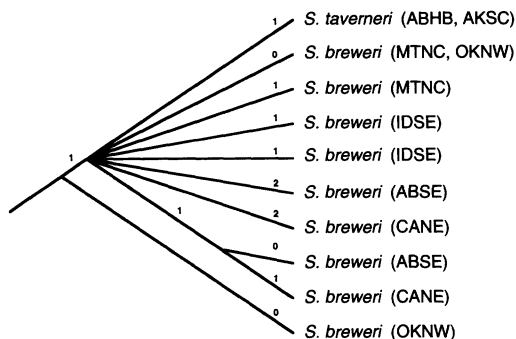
1 S. taverneri (ABHB, AKSC)
0 S. breweri (MTNC, OKNW)
1 S. breweri (MTNC)
1 S. breweri (IDSE)
1 S. breweri (IDSE)
2 S. breweri (ABSE)
2 S. breweri (CANE)
0 S. breweri (ABSE)
1 S. breweri (CANE)
0 S. breweri (OKNW)
1
1